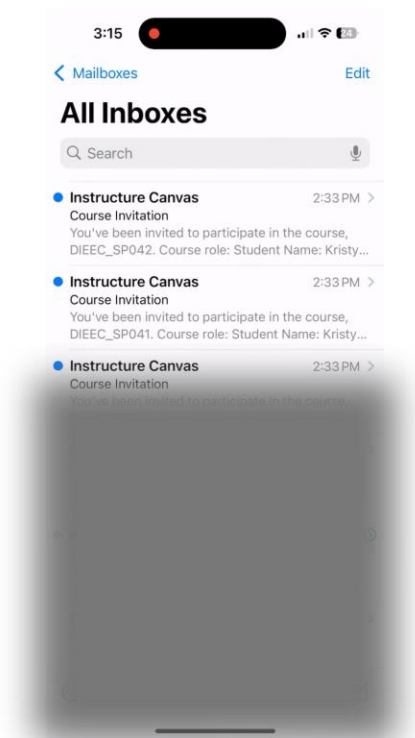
3:15
24

Mailboxes
Edit

All Inboxes

Search

Instructure Canvas
2:33 PM
Course Invitation
You've been invited to participate in the course, DIEEC_SP042. Course role: Student Name: Kristy...

Instructure Canvas
2:33 PM
Course Invitation
You've been invited to participate in the course, DIEEC_SP041. Course role: Student Name: Kristy...

Instructure Canvas
2:33 PM
Course Invitation
You've been invited to participate in the course, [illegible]